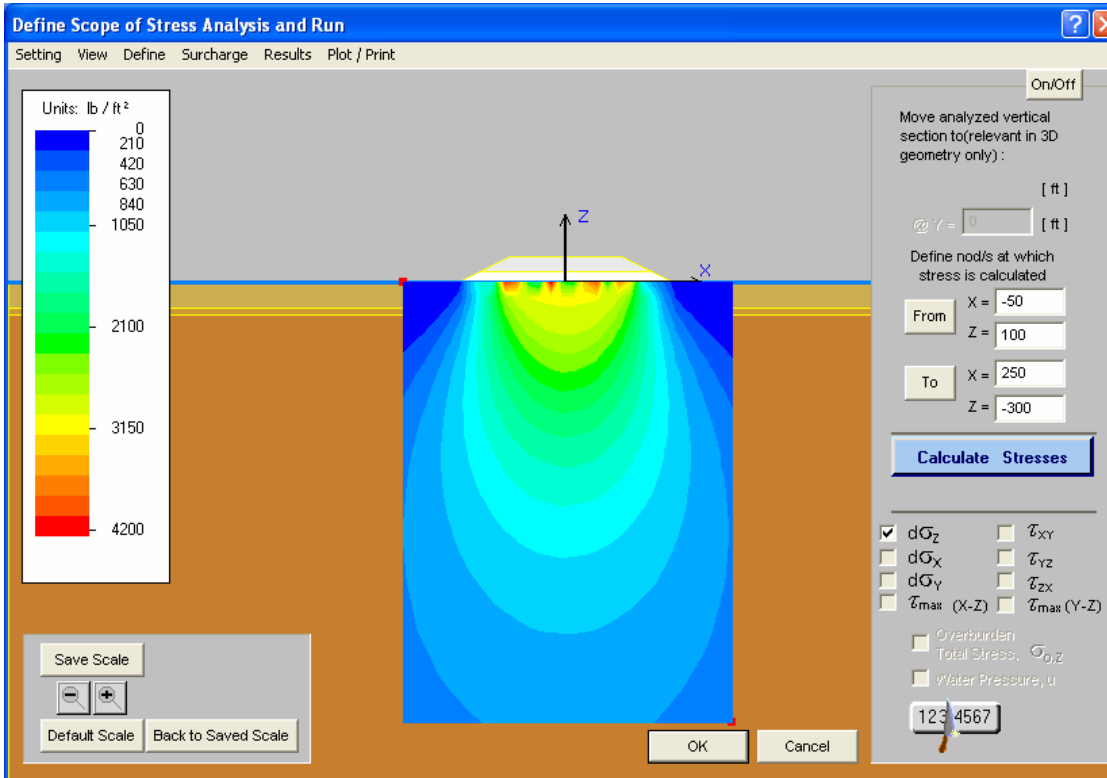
Define Scope of Stress Analysis and Run

Setting View Define Surcharge Results Plot / Print

Units: lb / ft²
0
210
420
630
840
1050
2100
3150
4200

Z
X

On/Off

Move analyzed vertical section to(relevant in 3D geometry only) :

[ ft ]

@ Y = 0 [ ft ]

Define nod/s at which stress is calculated

From X = -50
Z = 100

To X = 250
Z = -300

Calculate Stresses

☑ $d\sigma_Z$ ☐ $\tau_{XY}$
☐ $d\sigma_X$ ☐ $\tau_{YZ}$
☐ $d\sigma_Y$ ☐ $\tau_{ZX}$
☐ $\tau_{max}$ (X-Z) ☐ $\tau_{max}$ (Y-Z)

☐ Overburden Total Stress, $\sigma_{o,Z}$
☐ Water Pressure, u

1234567

Save Scale
Default Scale Back to Saved Scale

OK Cancel